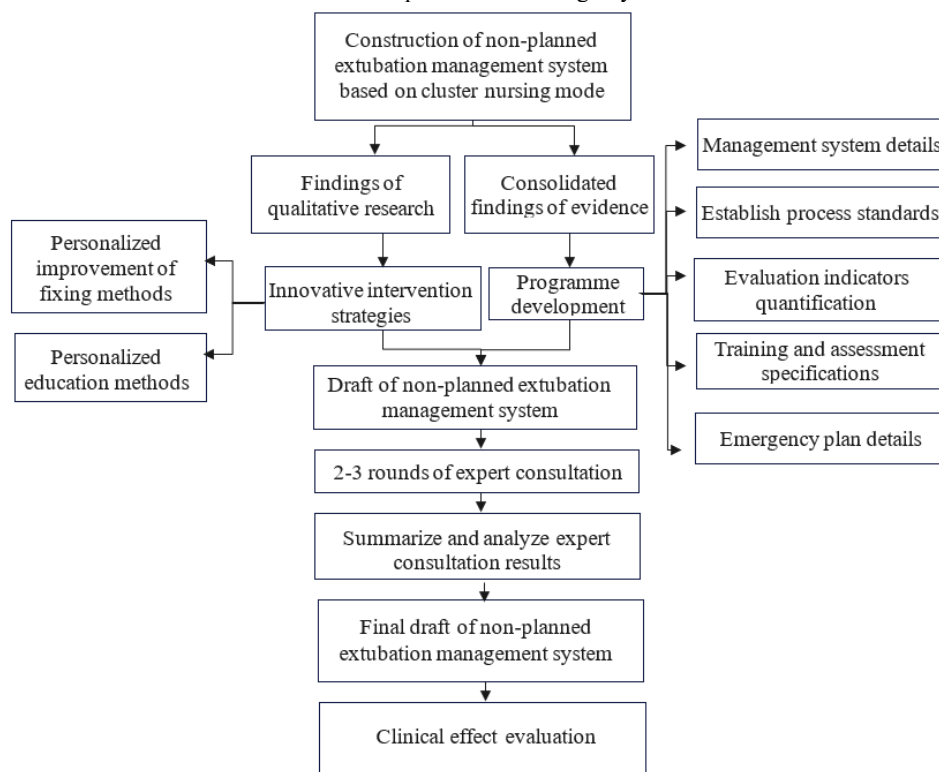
Construction of non-planned extubation management system based on cluster nursing mode

Findings of qualitative research

Consolidated findings of evidence

Management system details

Establish process standards

Personalized improvement of fixing methods

Innovative intervention strategies

Programme development

Evaluation indicators quantification

Personalized education methods

Training and assessment specifications

Draft of non-planned extubation management system

Emergency plan details

2-3 rounds of expert consultation

Summarize and analyze expert consultation results

Final draft of non-planned extubation management system

Clinical effect evaluation